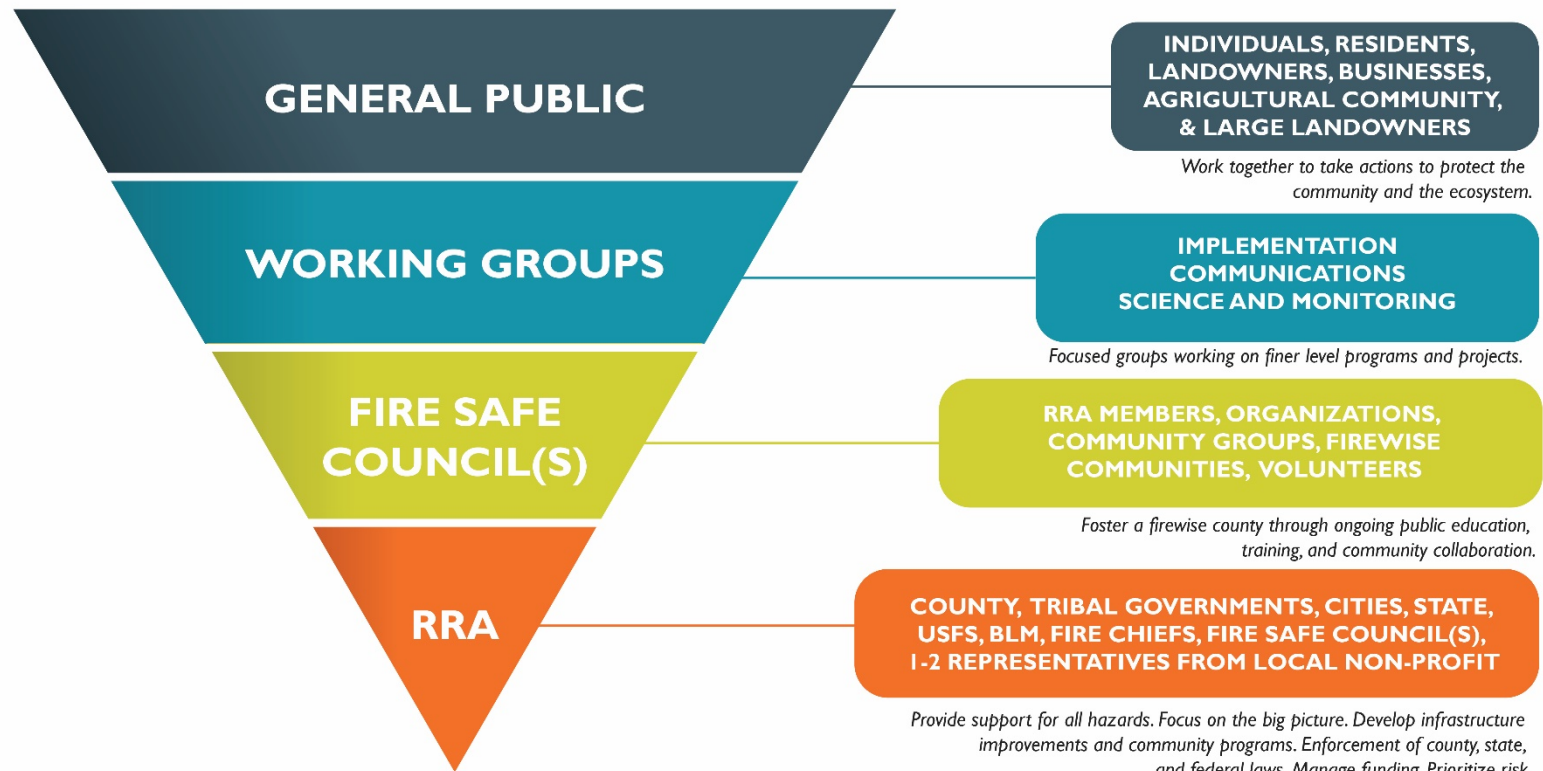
GENERAL PUBLIC

INDIVIDUALS, RESIDENTS, LANDOWNERS, BUSINESSES, AGRIGULTURAL COMMUNITY, & LARGE LANDOWNERS

Work together to take actions to protect the community and the ecosystem.

WORKING GROUPS

IMPLEMENTATION
COMMUNICATIONS
SCIENCE AND MONITORING

Focused groups working on finer level programs and projects.

FIRE SAFE COUNCIL(S)

RRA MEMBERS, ORGANIZATIONS, COMMUNITY GROUPS, FIREWISE COMMUNITIES, VOLUNTEERS

Foster a firewise county through ongoing public education, training, and community collaboration.

RRA

COUNTY, TRIBAL GOVERNMENTS, CITIES, STATE, USFS, BLM, FIRE CHIEFS, FIRE SAFE COUNCIL(S), 1-2 REPRESENTATIVES FROM LOCAL NON-PROFIT

Provide support for all hazards. Focus on the big picture. Develop infrastructure improvements and community programs. Enforcement of county, state, and federal laws. Manage funding. Prioritize risk.